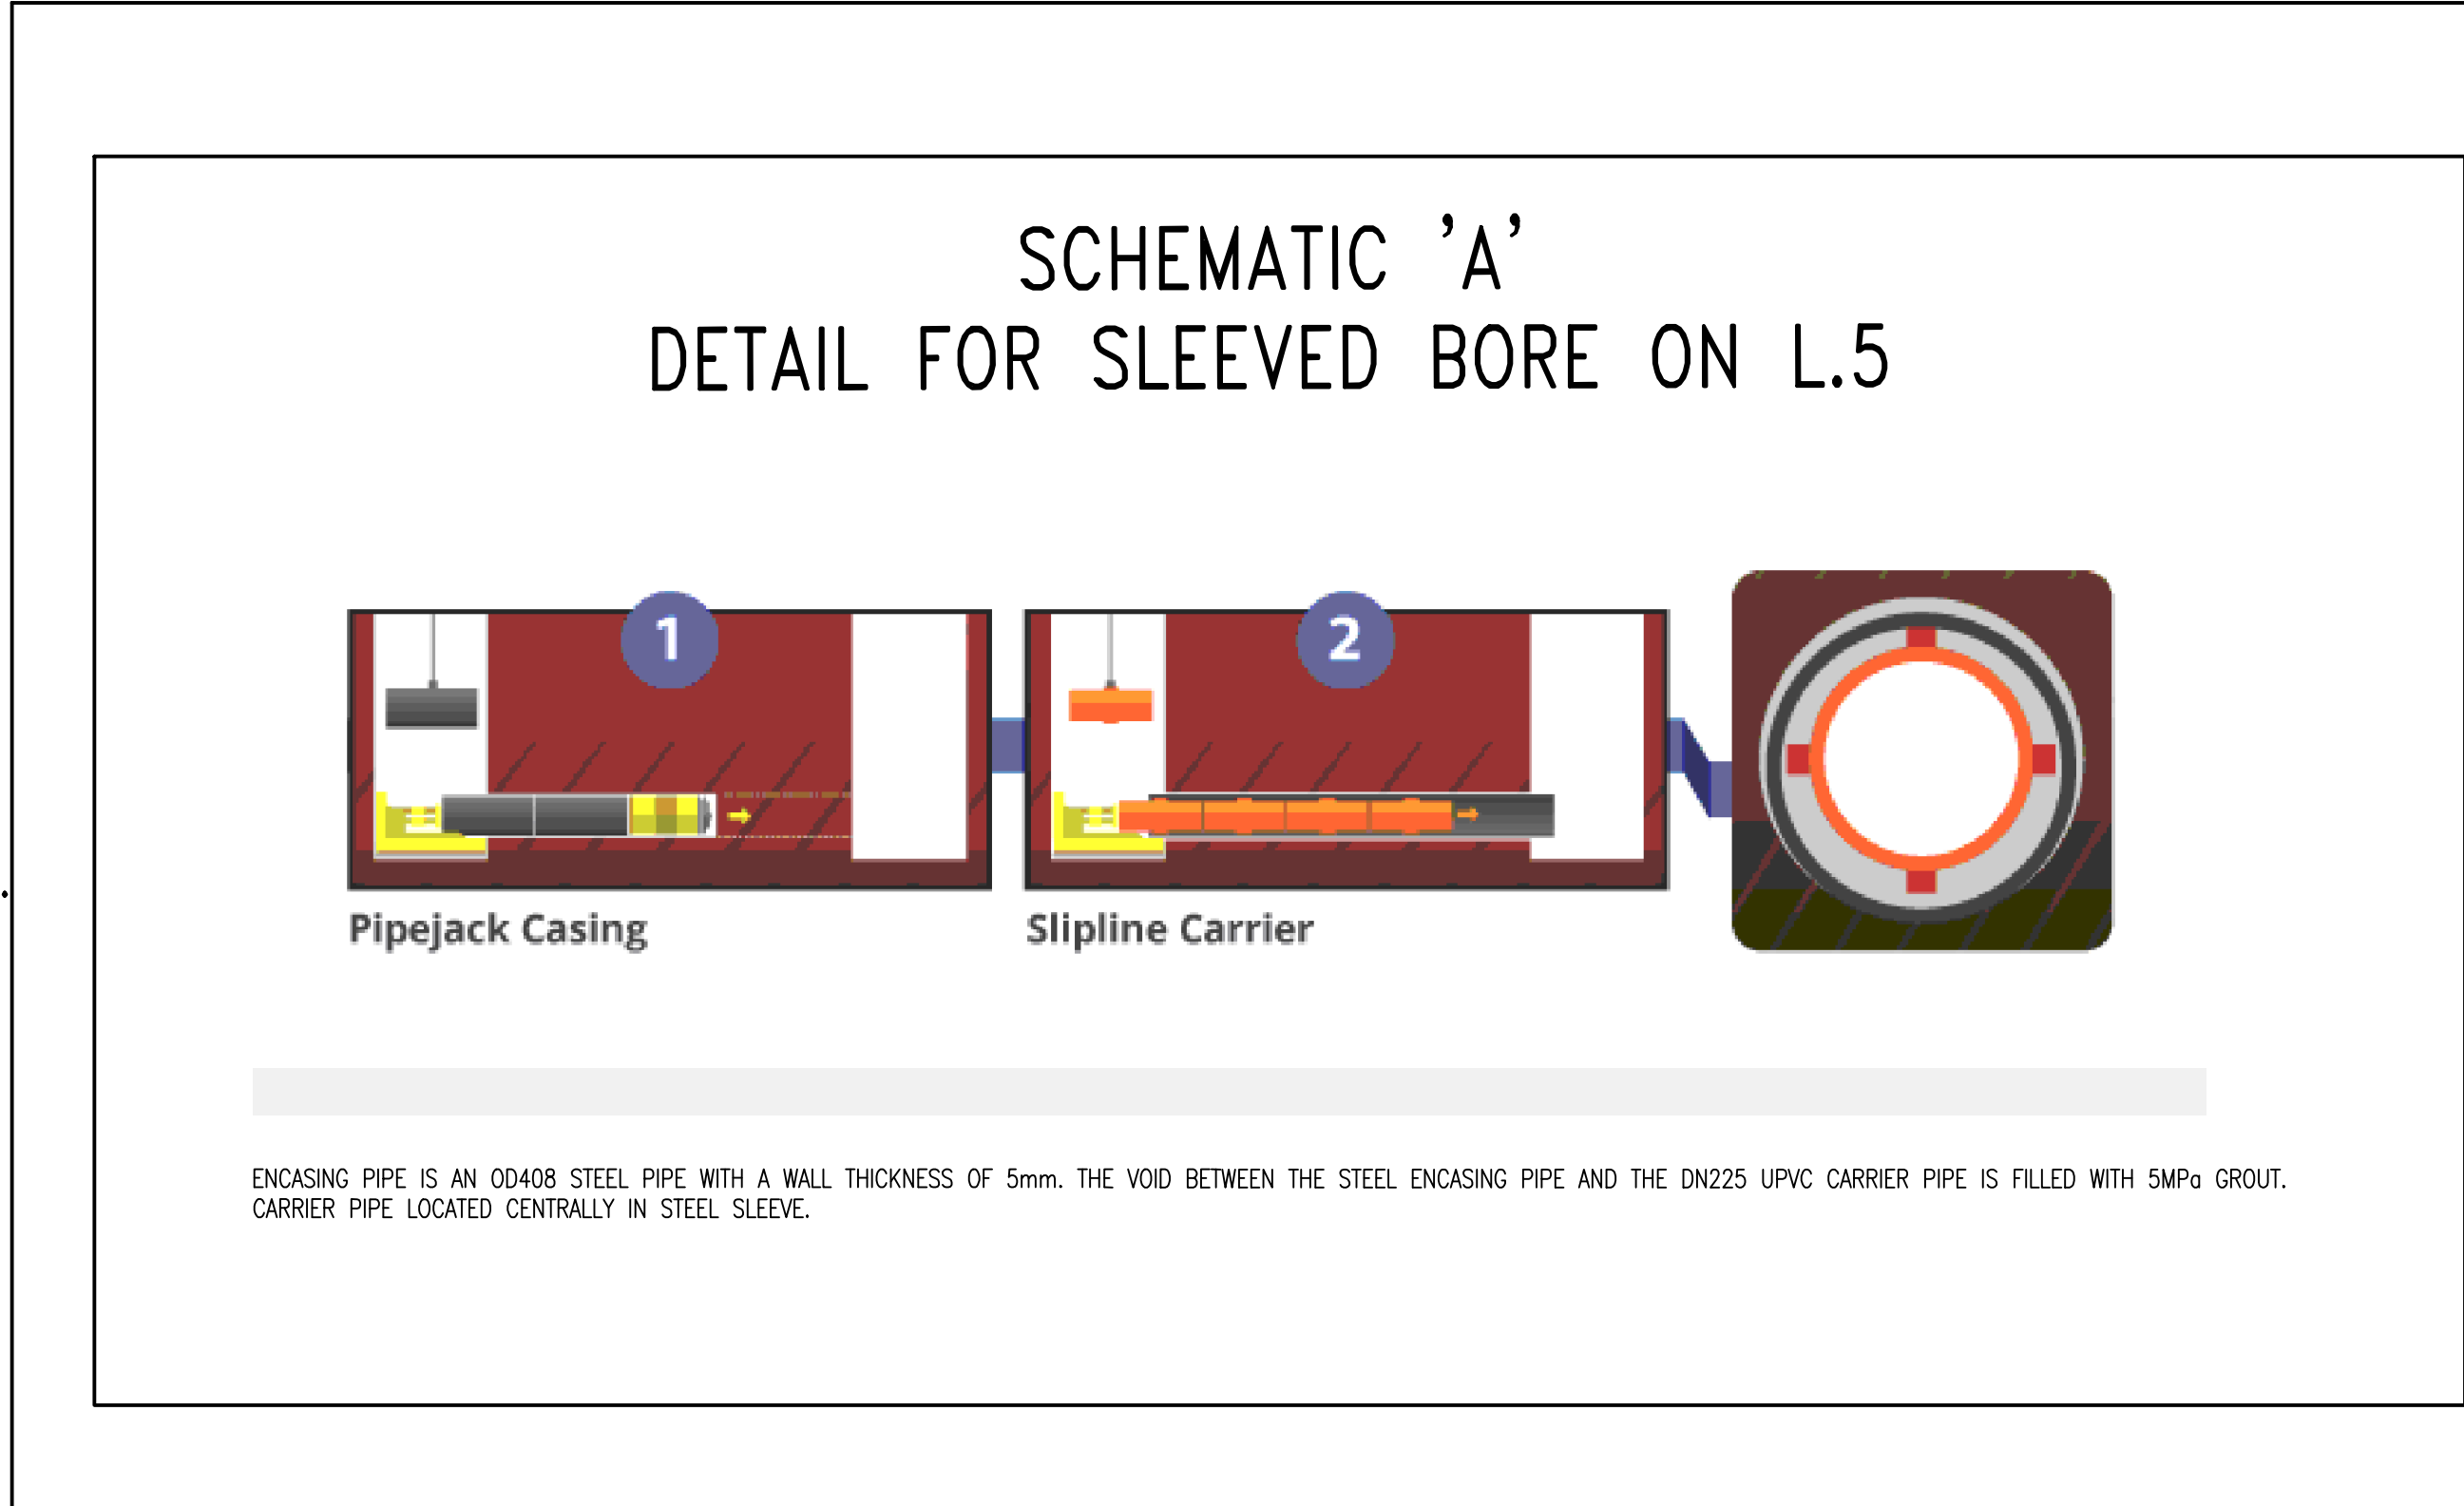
SCHEMATIC 'A'
DETAIL FOR SLEEVED BORE ON L.5

1

2

Pipejack Casing

Slipline Carrier

ENCASING PIPE IS AN OD408 STEEL PIPE WITH A WALL THICKNESS OF 5mm. THE VOID BETWEEN THE STEEL ENCASING PIPE AND THE DN225 UPVC CARRIER PIPE IS FILLED WITH 5MPa GROUT. CARRIER PIPE LOCATED CENTRALLY IN STEEL SLEEVE.